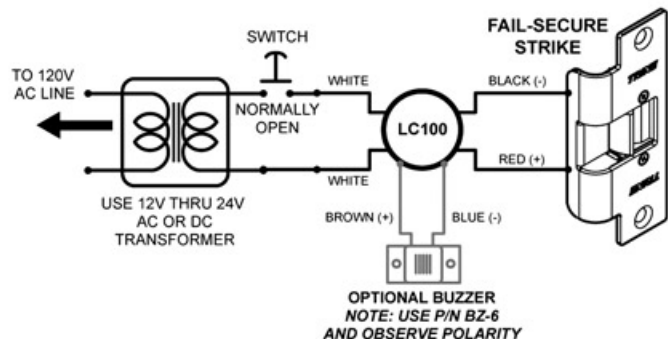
SWITCH

FAIL-SECURE STRIKE

TO 120V AC LINE

NORMALLY OPEN

WHITE

BLACK (-)

LC100

WHITE

RED (+)

USE 12V THRU 24V AC OR DC TRANSFORMER

BROWN (+)

BLUE (-)

OPTIONAL BUZZER
NOTE: USE P/N BZ-6 AND OBSERVE POLARITY